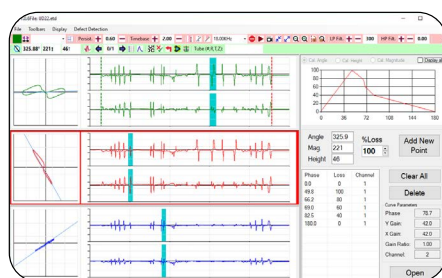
...dFile: 8\022.etd

File Toolbars Display Defect Detection

Period 0.60 Timebase 2.00 15.000KHz LP FILE 100 HP FILE

325.88° 221 46

0/1 Tube (4,1,1,2)

Cal. Angle Cal. Height Cal. Magnitude Display ...

100
80
60
40
20
0

0 36 72 108 144 180

| Angle | 325.9 |
|---|---|
| Mag. | 221 |
| Height | 46 |

%Loss

100

Add New Point

| Phase | Loss | Channel |
|---|---|---|
| 0.0 | 0 | 1 |
| 49.8 | 100 | 1 |
| 66.2 | 80 | 1 |
| 69.0 | 60 | 1 |
| 82.5 | 40 | 1 |
| 180.0 | 0 | 1 |

Clear All

Delete

Curve Parameters

| Phase | 70.7 |
|---|---|
| Y Gain | 42.0 |
| X Gain | 42.0 |
| Gain Ratio | 1.00 |
| Channel | 2 |

Open